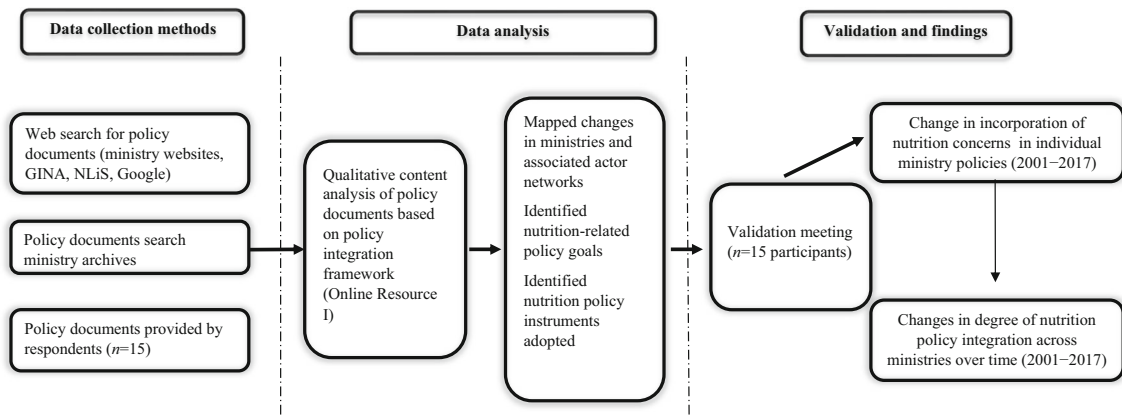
Data collection methods

Data analysis

Validation and findings

Web search for policy documents (ministry websites, GINA, NLiS, Google)

Policy documents search ministry archives

Policy documents provided by respondents ($n$=15)

Qualitative content analysis of policy documents based on policy integration framework (Online Resource I)

Mapped changes in ministries and associated actor networks

Identified nutrition-related policy goals

Identified nutrition policy instruments adopted

Validation meeting ($n$=15 participants)

Change in incorporation of nutrition concerns in individual ministry policies (2001−2017)

Changes in degree of nutrition policy integration across ministries over time (2001−2017)